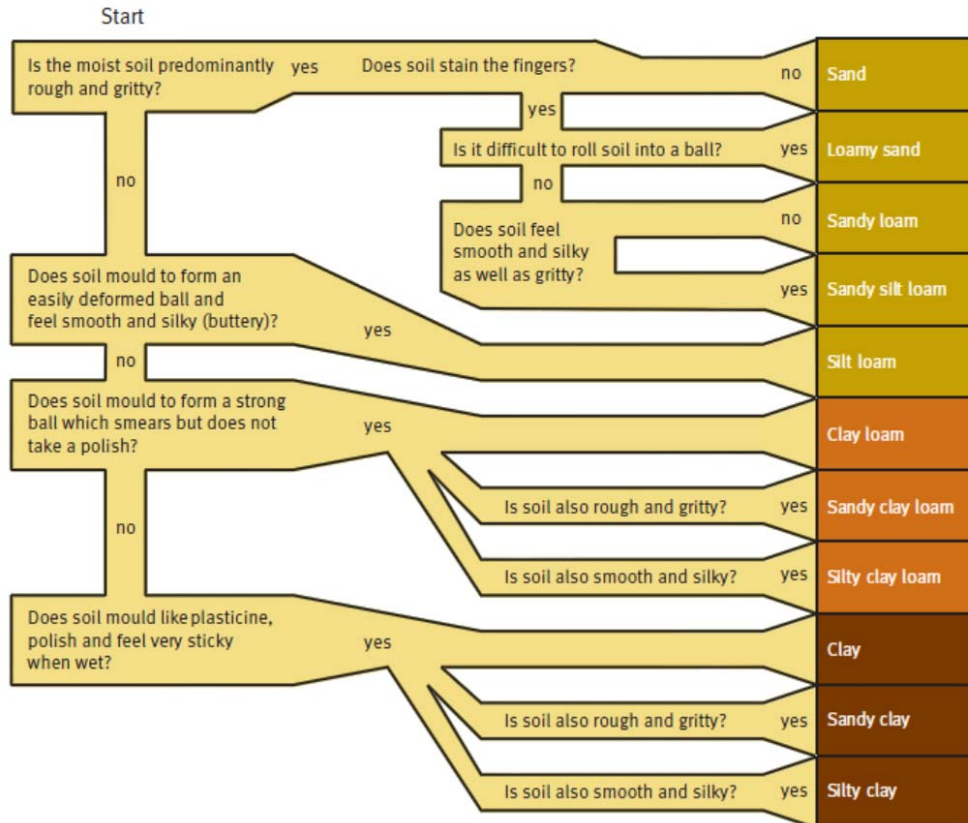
Start

Is the moist soil predominantly rough and gritty?

yes

Does soil stain the fingers?

no

Sand

yes

Is it difficult to roll soil into a ball?

yes

Loamy sand

no

no

Does soil feel smooth and silky as well as gritty?

no

Sandy loam

yes

Sandy silt loam

Does soil mould to form an easily deformed ball and feel smooth and silky (buttery)?

yes

Silt loam

no

Does soil mould to form a strong ball which smears but does not take a polish?

yes

Clay loam

Is soil also rough and gritty?

yes

Sandy clay loam

no

Is soil also smooth and silky?

yes

Silty clay loam

Does soil mould like plasticine, polish and feel very sticky when wet?

yes

Clay

Is soil also rough and gritty?

yes

Sandy clay

Is soil also smooth and silky?

yes

Silty clay